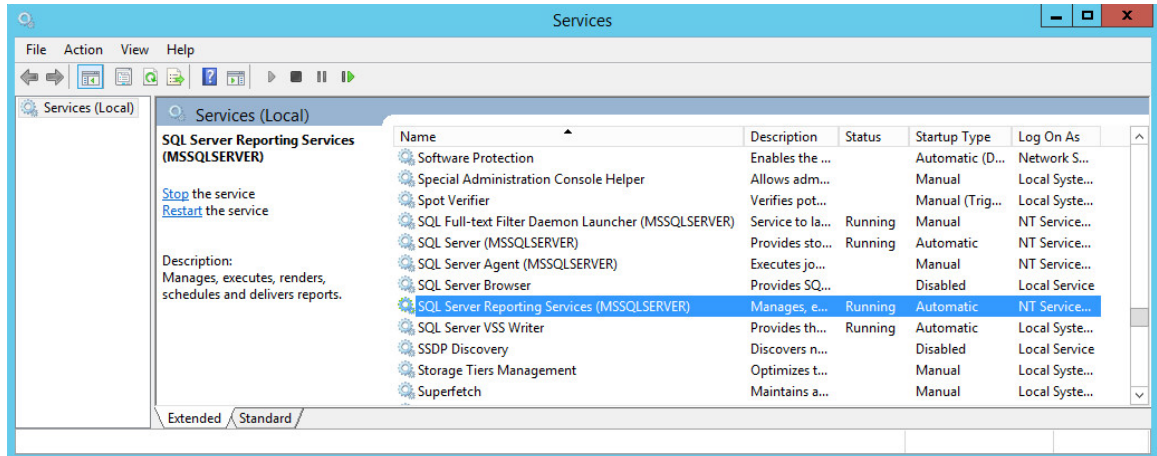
Services

File Action View Help

Services (Local)

Services (Local)

SQL Server Reporting Services (MSSQLSERVER)

Stop the service
Restart the service

Description:
Manages, executes, renders, schedules and delivers reports.

| Name | Description | Status | Startup Type | Log On As |
|---|---|---|---|---|
| Software Protection | Enables the ... | | Automatic (D... | Network S... |
| Special Administration Console Helper | Allows adm... | | Manual | Local Syste... |
| Spot Verifier | Verifies pot... | | Manual (Trig... | Local Syste... |
| SQL Full-text Filter Daemon Launcher (MSSQLSERVER) | Service to la... | Running | Manual | NT Service... |
| SQL Server (MSSQLSERVER) | Provides sto... | Running | Automatic | NT Service... |
| SQL Server Agent (MSSQLSERVER) | Executes jo... | | Manual | NT Service... |
| SQL Server Browser | Provides SQ... | | Disabled | Local Service |
| SQL Server Reporting Services (MSSQLSERVER) | Manages, e... | Running | Automatic | NT Service... |
| SQL Server VSS Writer | Provides th... | Running | Automatic | Local Syste... |
| SSDP Discovery | Discovers n... | | Disabled | Local Service |
| Storage Tiers Management | Optimizes t... | | Manual | Local Syste... |
| Superfetch | Maintains a... | | Manual | Local Syste... |

Extended Standard